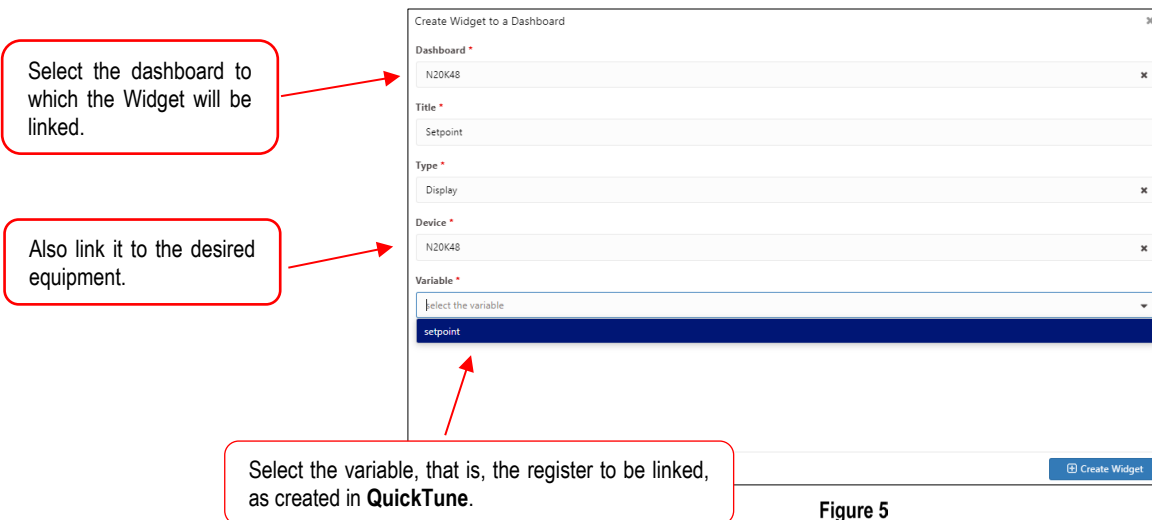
Select the dashboard to which the Widget will be linked.

Also link it to the desired equipment.

Create Widget to a Dashboard

×

Dashboard *

N20K48

×

Title *

Setpoint

Type *

Display

×

Device *

N20K48

×

Variable *

select the variable

setpoint

Select the variable, that is, the register to be linked, as created in **QuickTune**.

⊞ Create Widget

Figure 5